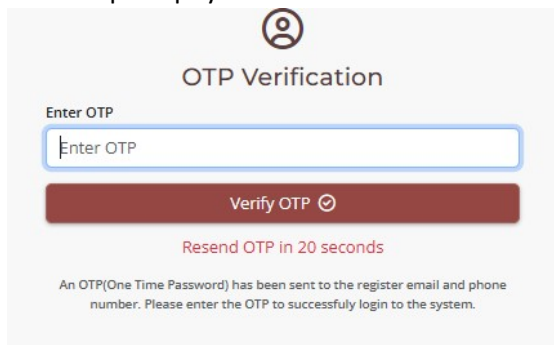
OTP Verification

Enter OTP

Enter OTP

Verify OTP

Resend OTP in 20 seconds

An OTP(One Time Password) has been sent to the register email and phone number. Please enter the OTP to successfuly login to the system.